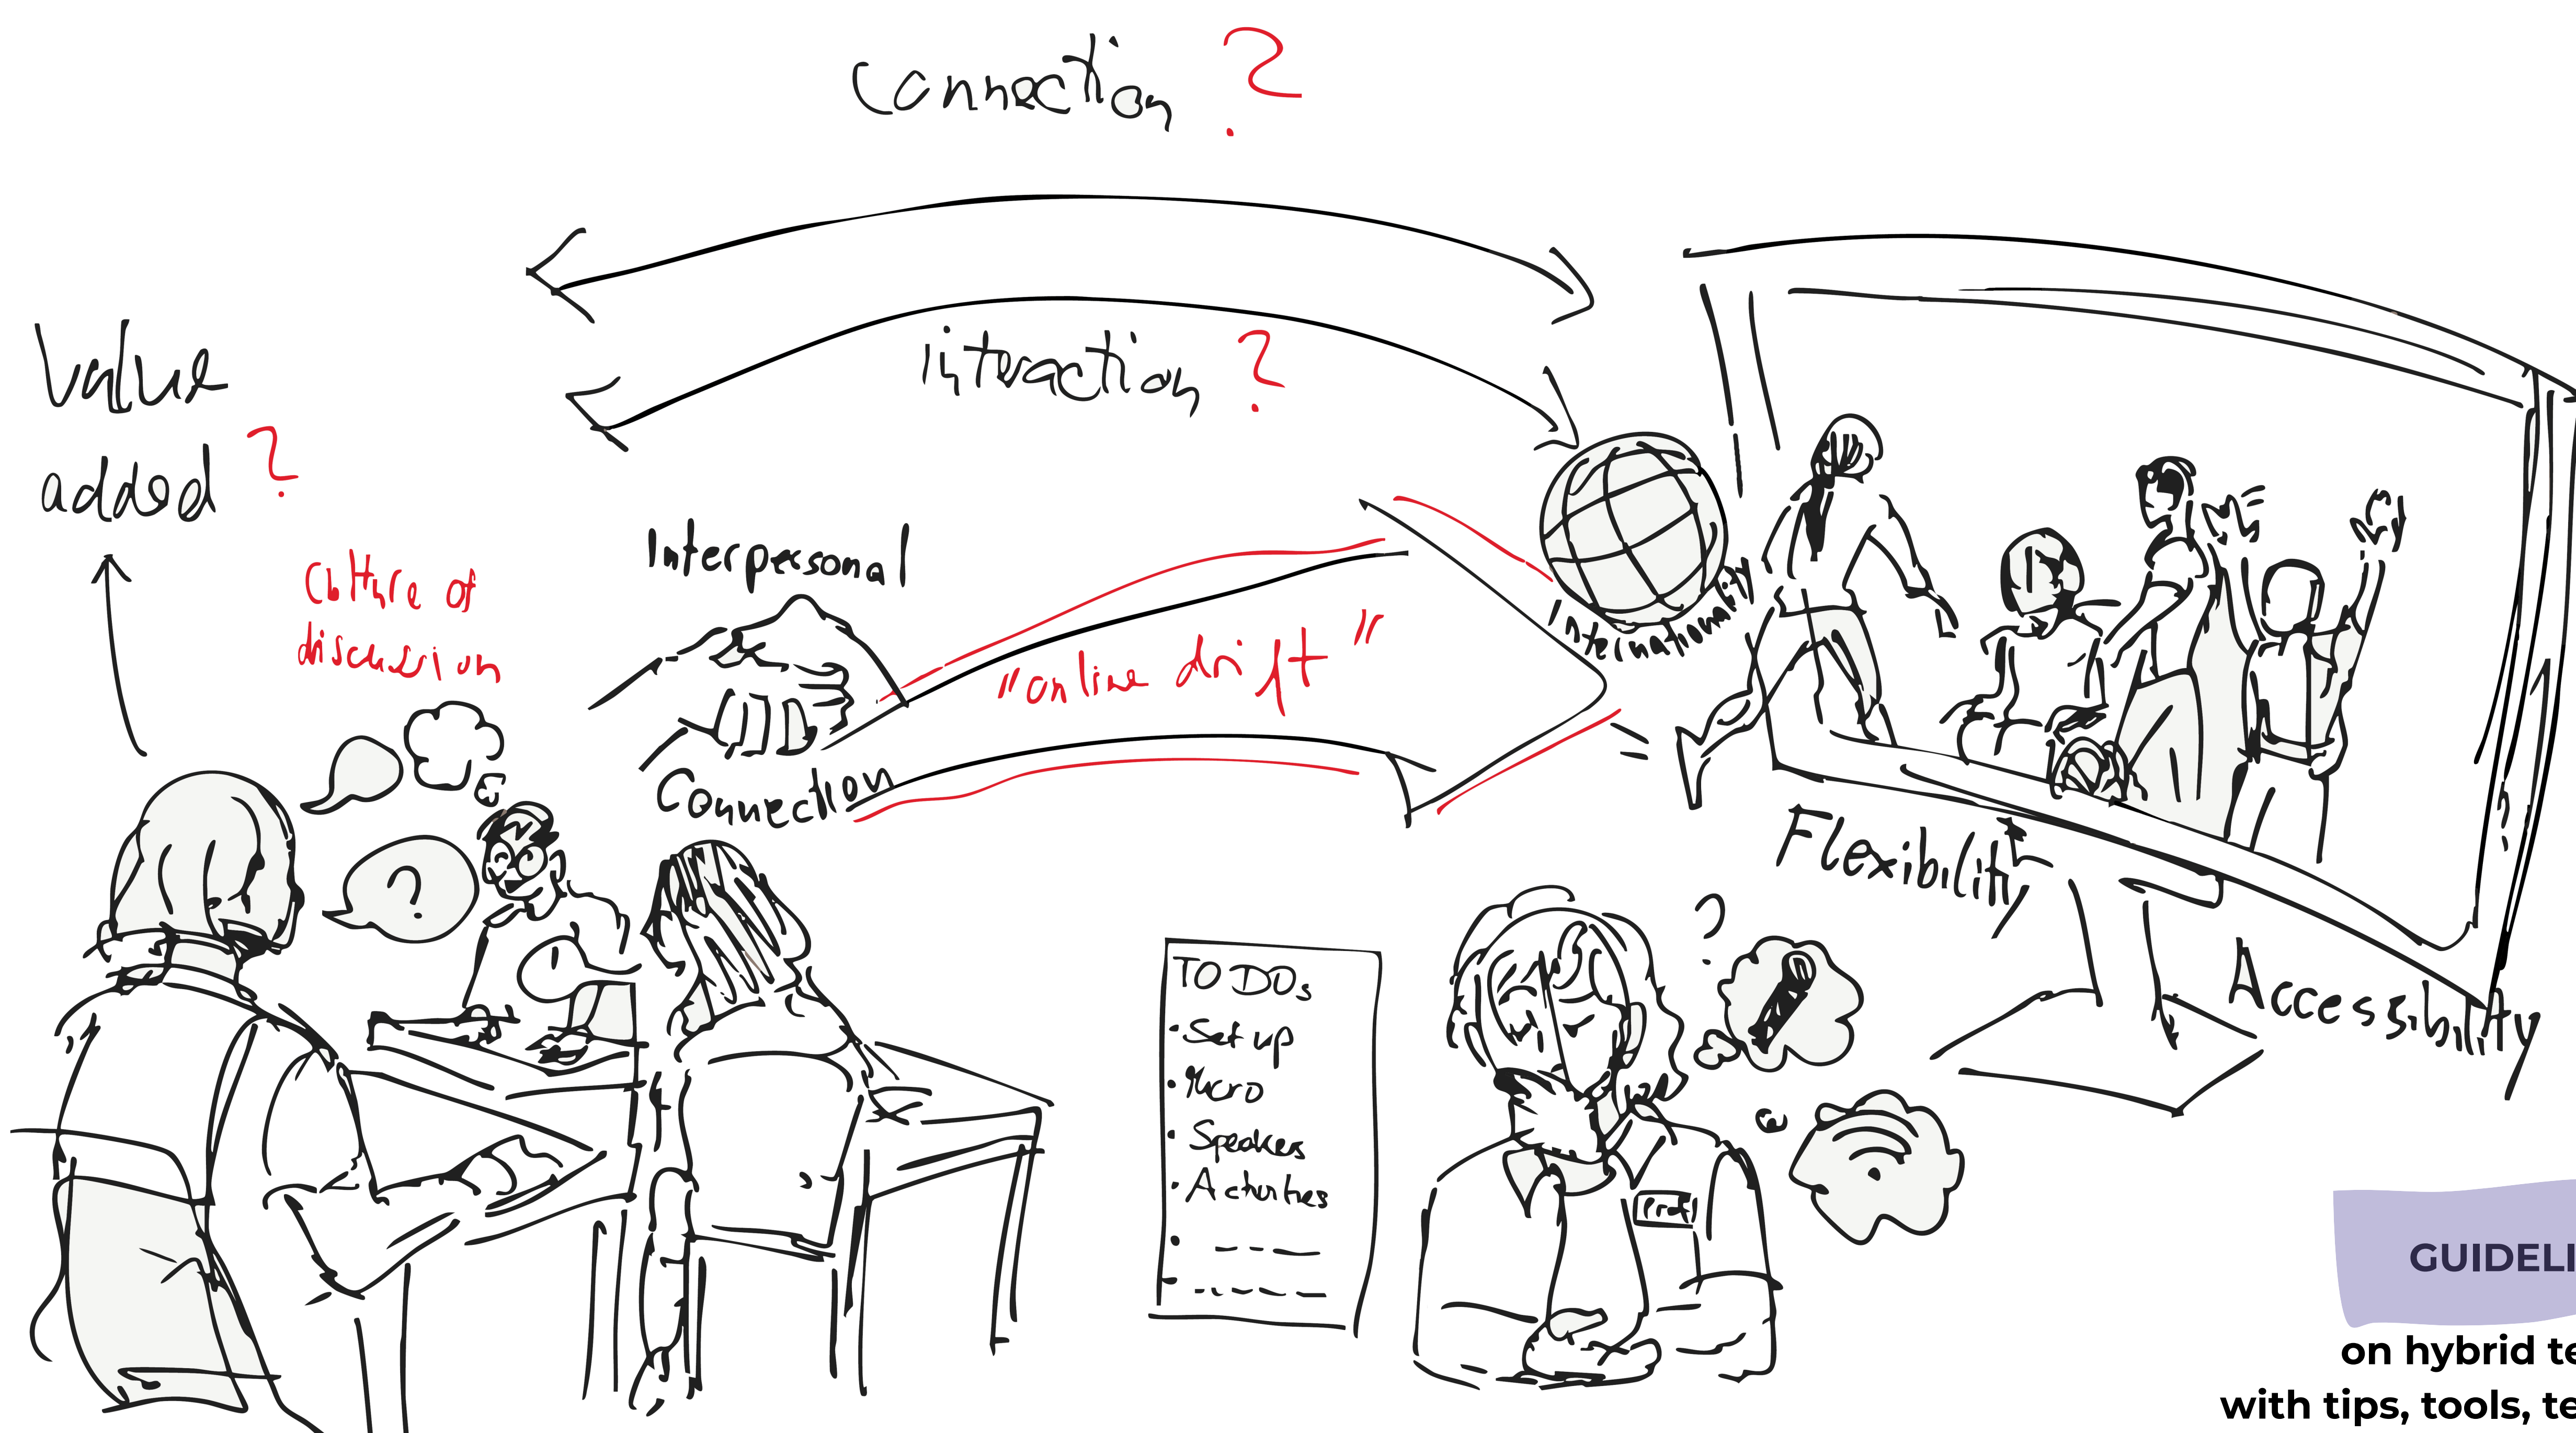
connection ?

Value added ?

interaction ?

Culture of discussion

Interpersonal

"online drift"

Internationality

Connection

Flexibility

Accessibility

TO DOs
• Set up
• Micro
• Speakers
• Activities
• ---
• ----

Prof

?

?

GUIDELI

on hybrid te
with tips, tools, te